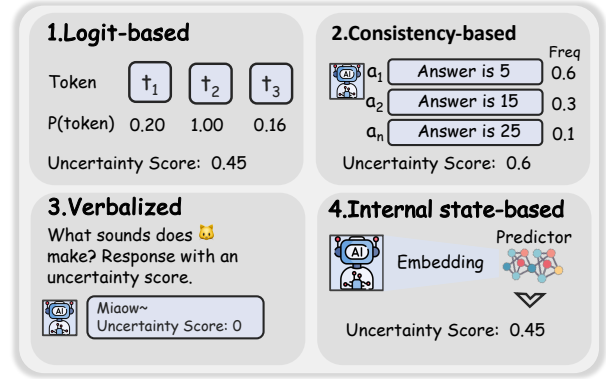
1.Logit-based

Token $t_1$ $t_2$ $t_3$

P(token) 0.20 1.00 0.16

Uncertainty Score: 0.45

2.Consistency-based

Freq

AI $a_1$ Answer is 5 0.6

$a_2$ Answer is 15 0.3

$a_n$ Answer is 25 0.1

Uncertainty Score: 0.6

3.Verbalized

What sounds does 🐱 make? Response with an uncertainty score.

AI Miaow~
Uncertainty Score: 0

4.Internal state-based

AI Embedding Predictor

Uncertainty Score: 0.45